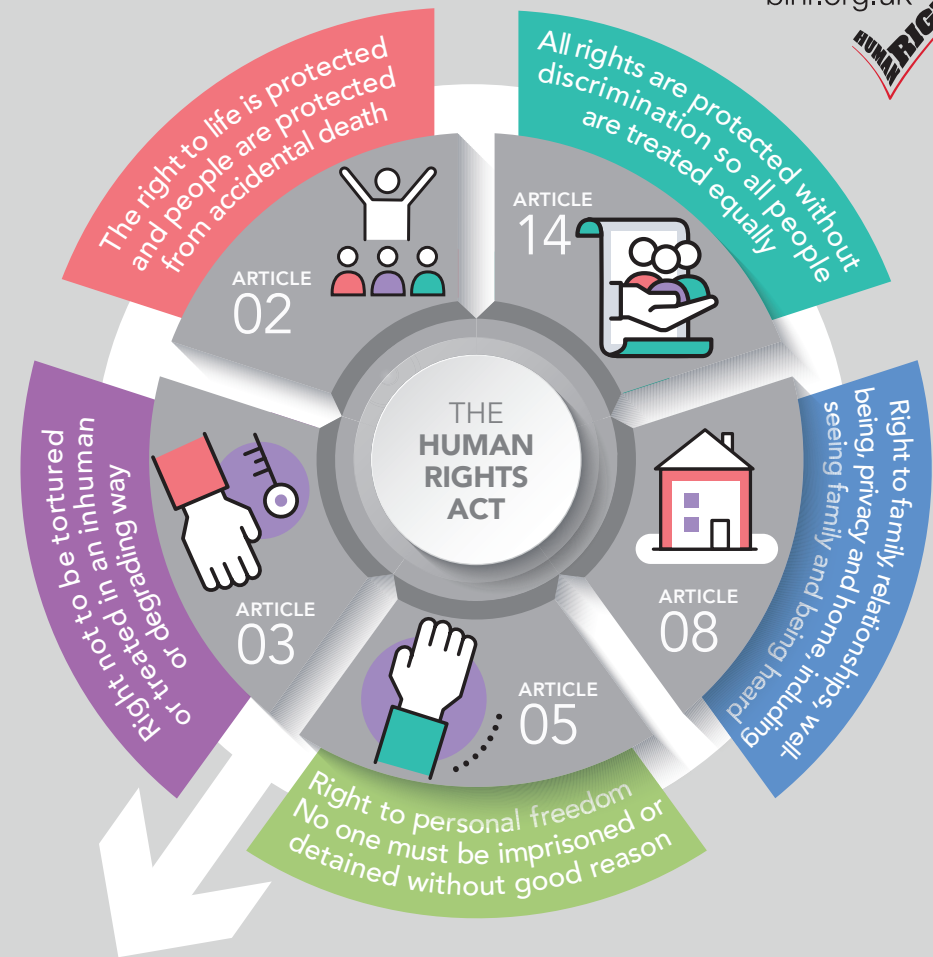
bihr.org.uk

HUMAN RIG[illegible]

The right to life is protected and people are protected from accidental death

ARTICLE 02

All rights are protected without discrimination so all people are treated equally

ARTICLE 14

Right not to be tortured or treated in an inhuman or degrading way

ARTICLE 03

THE HUMAN RIGHTS ACT

Right to family, relationships, well-being, privacy and home, including seeing family and being heard

ARTICLE 08

ARTICLE 05

Right to personal freedom No one must be imprisoned or detained without good reason